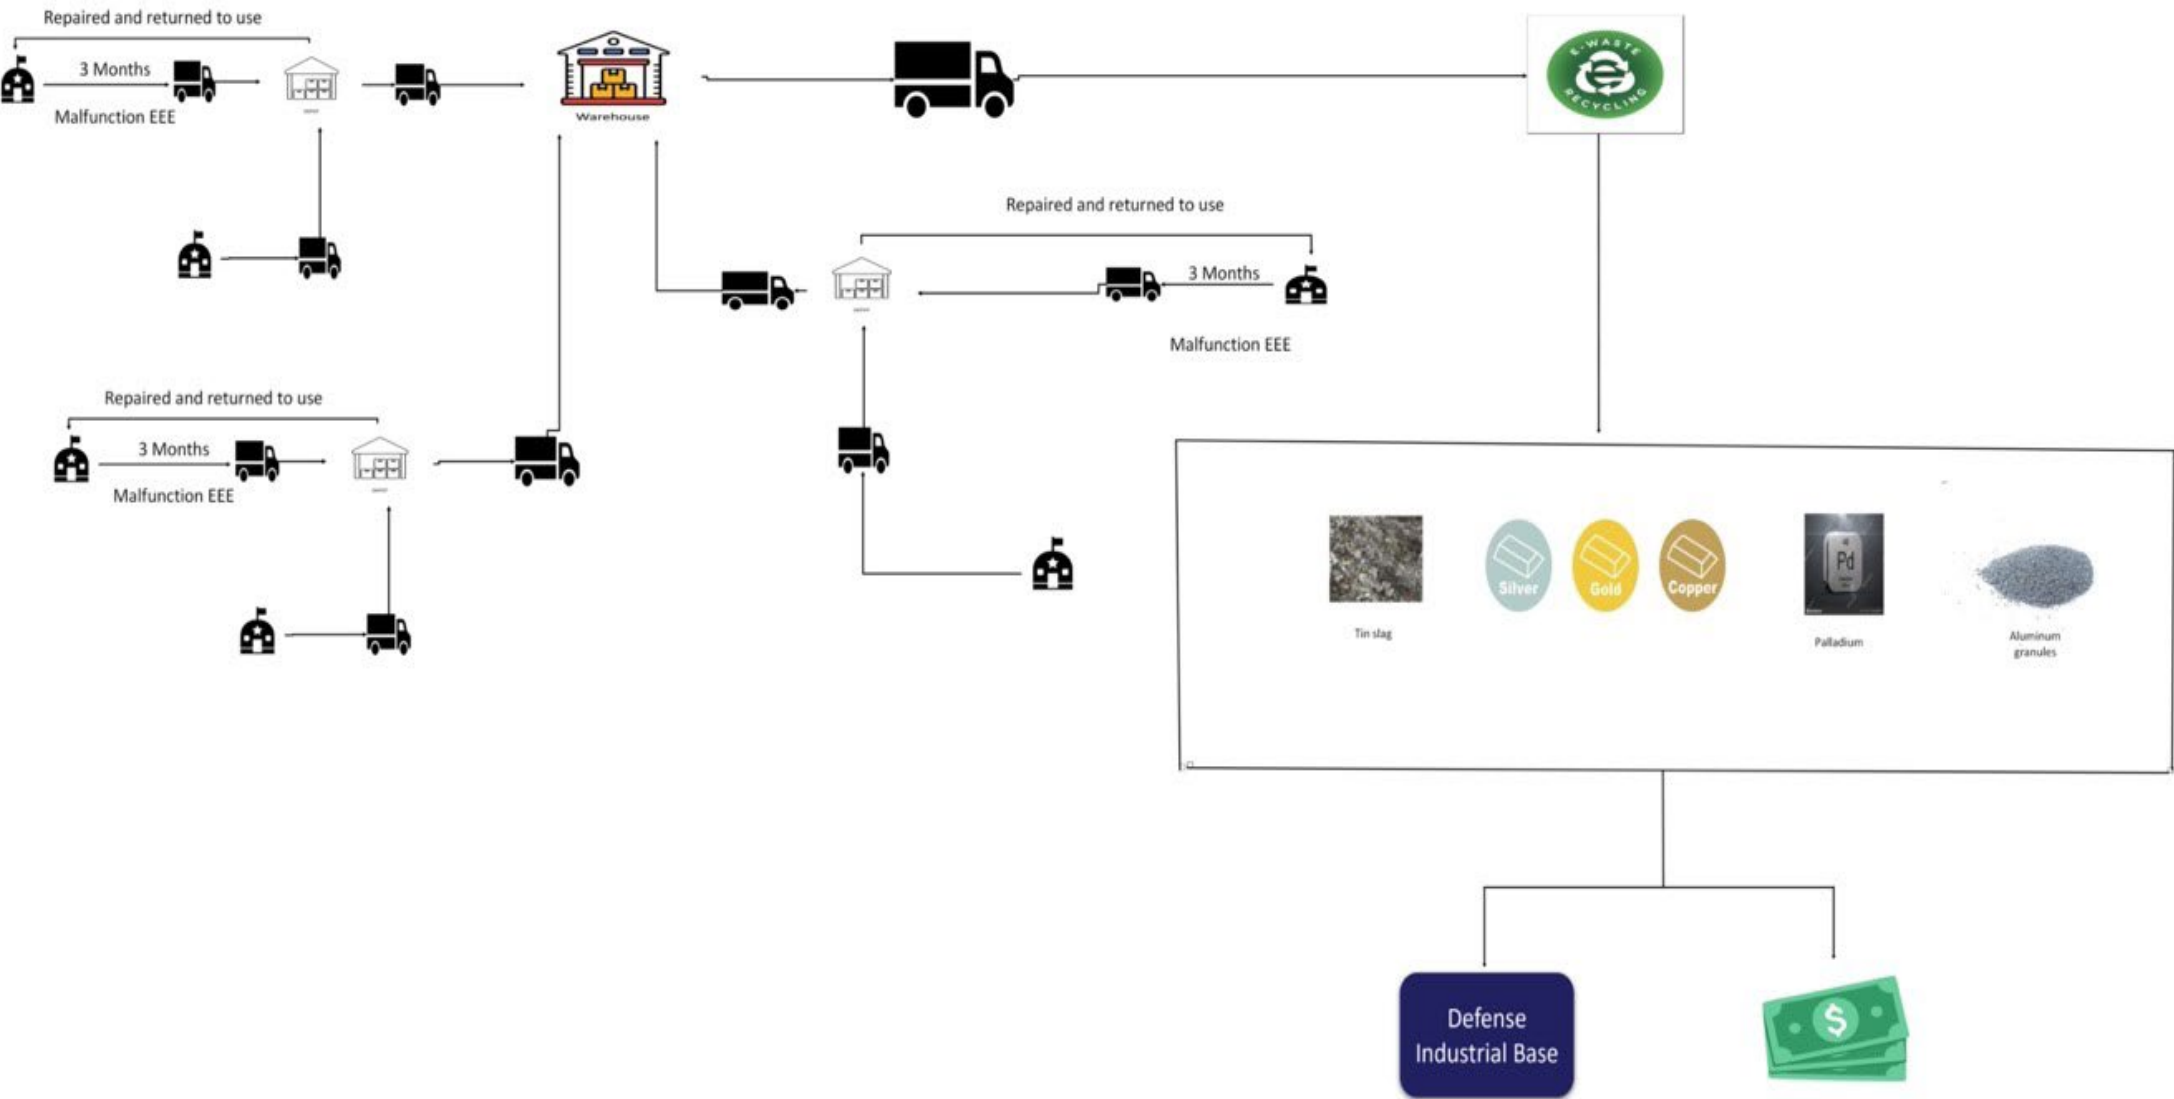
Repaired and returned to use

3 Months

Malfunction EEE

Warehouse

E-WASTE RECYCLING

Repaired and returned to use

3 Months

Malfunction EEE

Repaired and returned to use

3 Months

Malfunction EEE

Silver

Gold

Copper

Pd

Tin slag

Palladium

Aluminum granules

Defense Industrial Base

$